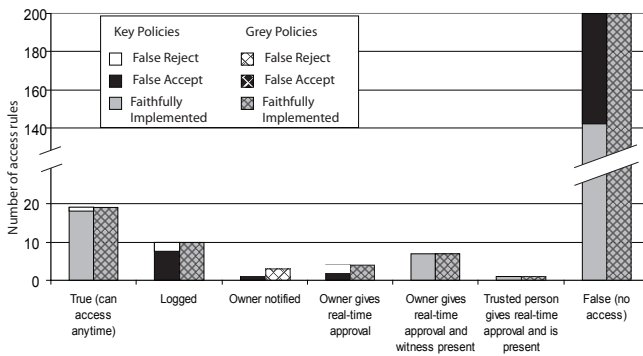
Key Policies
False Reject
False Accept
Faithfully Implemented

Grey Policies
False Reject
False Accept
Faithfully Implemented

200
180
160
140
20
10
0

Number of access rules

True (can access anytime)
Logged
Owner notified
Owner gives real-time approval
Owner gives real-time approval and witness present
Trusted person gives real-time approval and is present
False (no access)